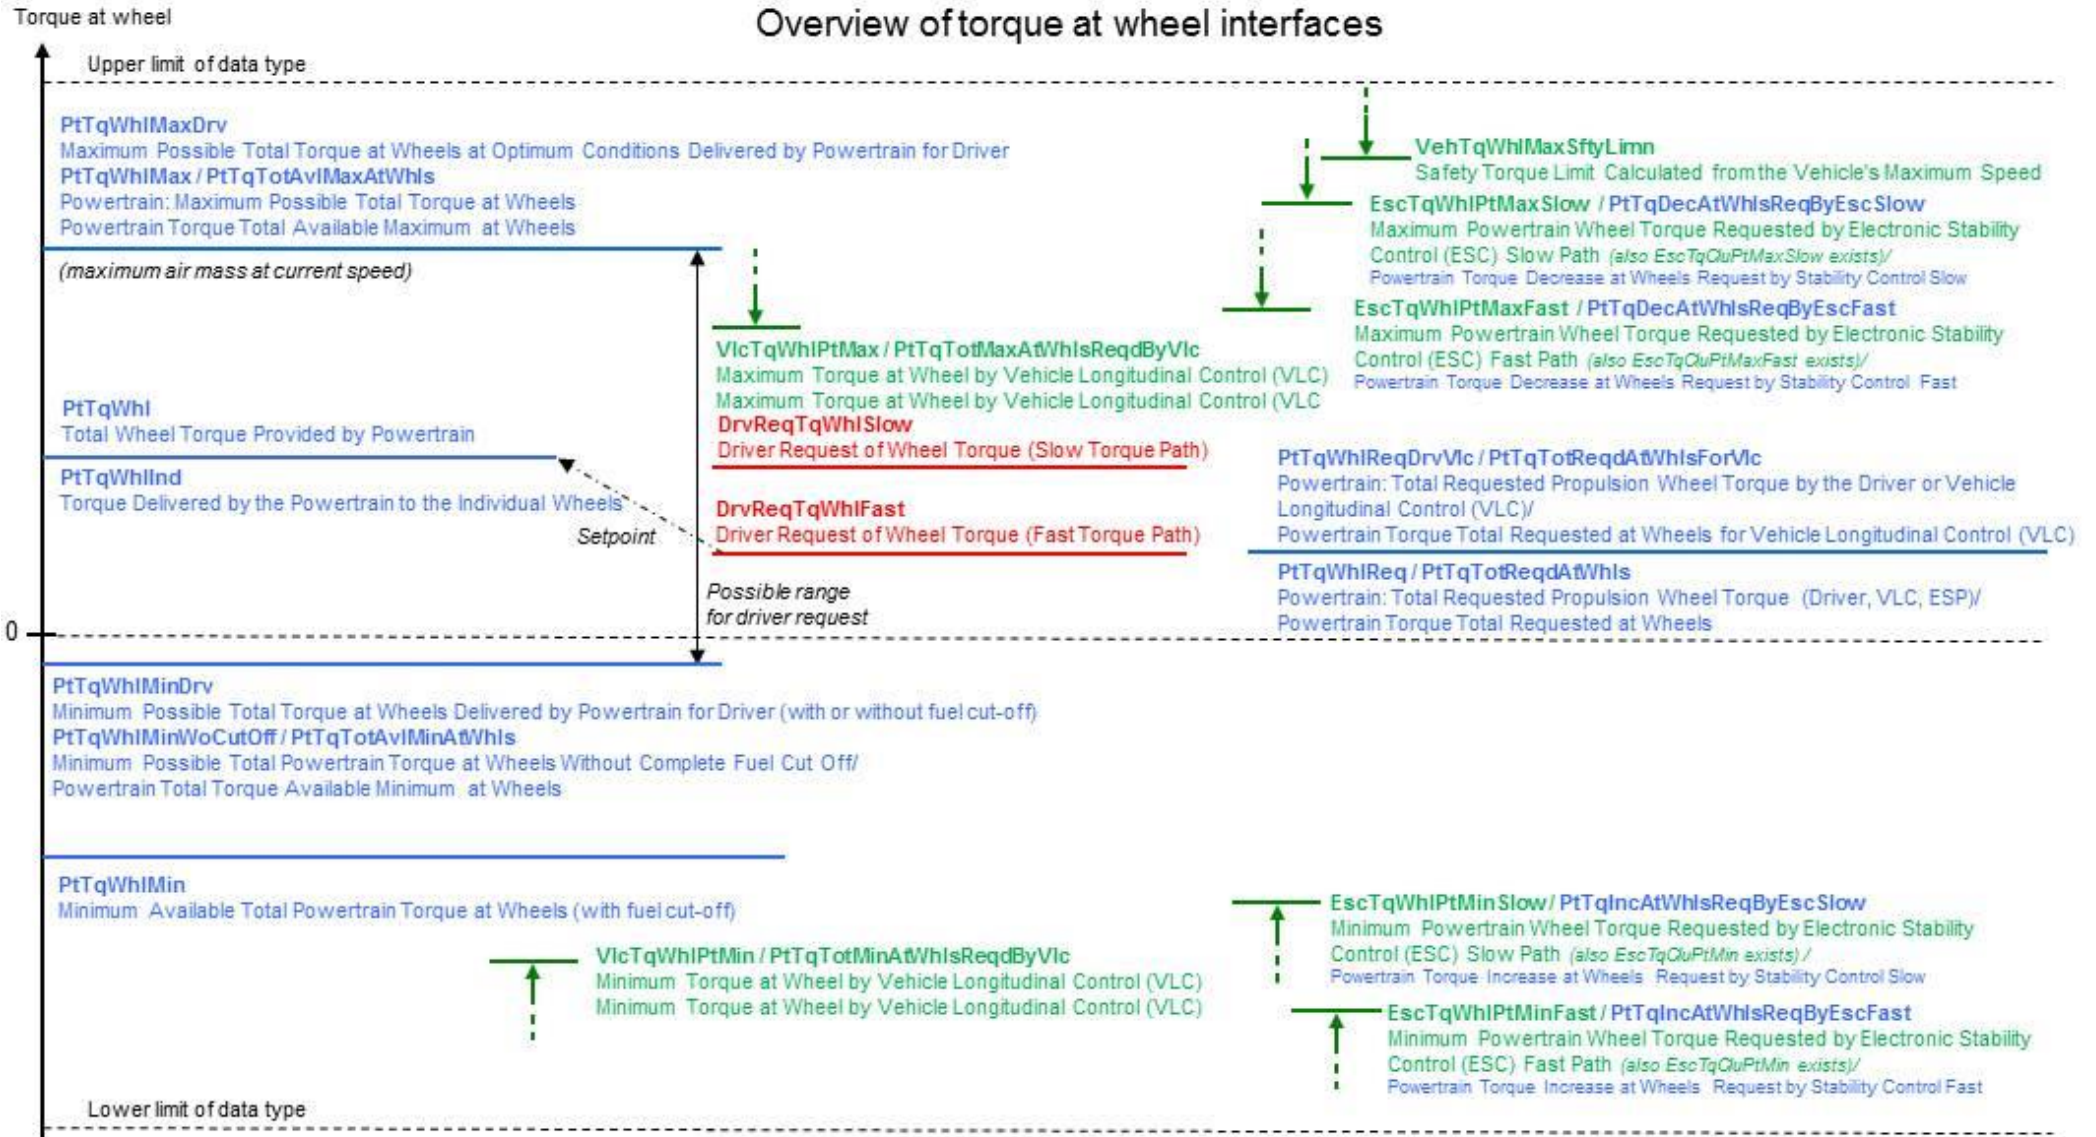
Torque at wheel

Overview of torque at wheel interfaces

Upper limit of data type

PtTqWhlMaxDrv
Maximum Possible Total Torque at Wheels at Optimum Conditions Delivered by Powertrain for Driver
PtTqWhlMax / PtTqTotAvlMaxAtWhls
Powertrain: Maximum Possible Total Torque at Wheels
Powertrain Torque Total Available Maximum at Wheels

(maximum air mass at current speed)

VehTqWhlMaxSftyLimn
Safety Torque Limit Calculated from the Vehicle's Maximum Speed

EscTqWhlPtMaxSlow / PtTqDecAtWhlsReqByEscSlow
Maximum Powertrain Wheel Torque Requested by Electronic Stability Control (ESC) Slow Path (also EscTqCluPtMaxSlow exists)/
Powertrain Torque Decrease at Wheels Request by Stability Control Slow

EscTqWhlPtMaxFast / PtTqDecAtWhlsReqByEscFast
Maximum Powertrain Wheel Torque Requested by Electronic Stability Control (ESC) Fast Path (also EscTqCluPtMaxFast exists)/
Powertrain Torque Decrease at Wheels Request by Stability Control Fast

VlcTqWhlPtMax / PtTqTotMaxAtWhlsReqdByVlc
Maximum Torque at Wheel by Vehicle Longitudinal Control (VLC)
Maximum Torque at Wheel by Vehicle Longitudinal Control (VLC

PtTqWhl
Total Wheel Torque Provided by Powertrain

DrvReqTqWhlSlow
Driver Request of Wheel Torque (Slow Torque Path)

PtTqWhlInd
Torque Delivered by the Powertrain to the Individual Wheels

Setpoint

DrvReqTqWhlFast
Driver Request of Wheel Torque (Fast Torque Path)

PtTqWhlReqDrvVlc / PtTqTotReqdAtWhlsForVlc
Powertrain: Total Requested Propulsion Wheel Torque by the Driver or Vehicle Longitudinal Control (VLC)/
Powertrain Torque Total Requested at Wheels for Vehicle Longitudinal Control (VLC)

PtTqWhlReq / PtTqTotReqdAtWhls
Powertrain: Total Requested Propulsion Wheel Torque (Driver, VLC, ESP)/
Powertrain Torque Total Requested at Wheels

Possible range for driver request

0

PtTqWhlMinDrv
Minimum Possible Total Torque at Wheels Delivered by Powertrain for Driver (with or without fuel cut-off)
PtTqWhlMinWoCutOff / PtTqTotAvlMinAtWhls
Minimum Possible Total Powertrain Torque at Wheels Without Complete Fuel Cut Off/
Powertrain Total Torque Available Minimum at Wheels

PtTqWhlMin
Minimum Available Total Powertrain Torque at Wheels (with fuel cut-off)

EscTqWhlPtMinSlow / PtTqIncAtWhlsReqByEscSlow
Minimum Powertrain Wheel Torque Requested by Electronic Stability Control (ESC) Slow Path (also EscTqCluPtMin exists) /
Powertrain Torque Increase at Wheels Request by Stability Control Slow

VlcTqWhlPtMin / PtTqTotMinAtWhlsReqdByVlc
Minimum Torque at Wheel by Vehicle Longitudinal Control (VLC)
Minimum Torque at Wheel by Vehicle Longitudinal Control (VLC)

EscTqWhlPtMinFast / PtTqIncAtWhlsReqByEscFast
Minimum Powertrain Wheel Torque Requested by Electronic Stability Control (ESC) Fast Path (also EscTqCluPtMin exists)/
Powertrain Torque Increase at Wheels Request by Stability Control Fast

Lower limit of data type